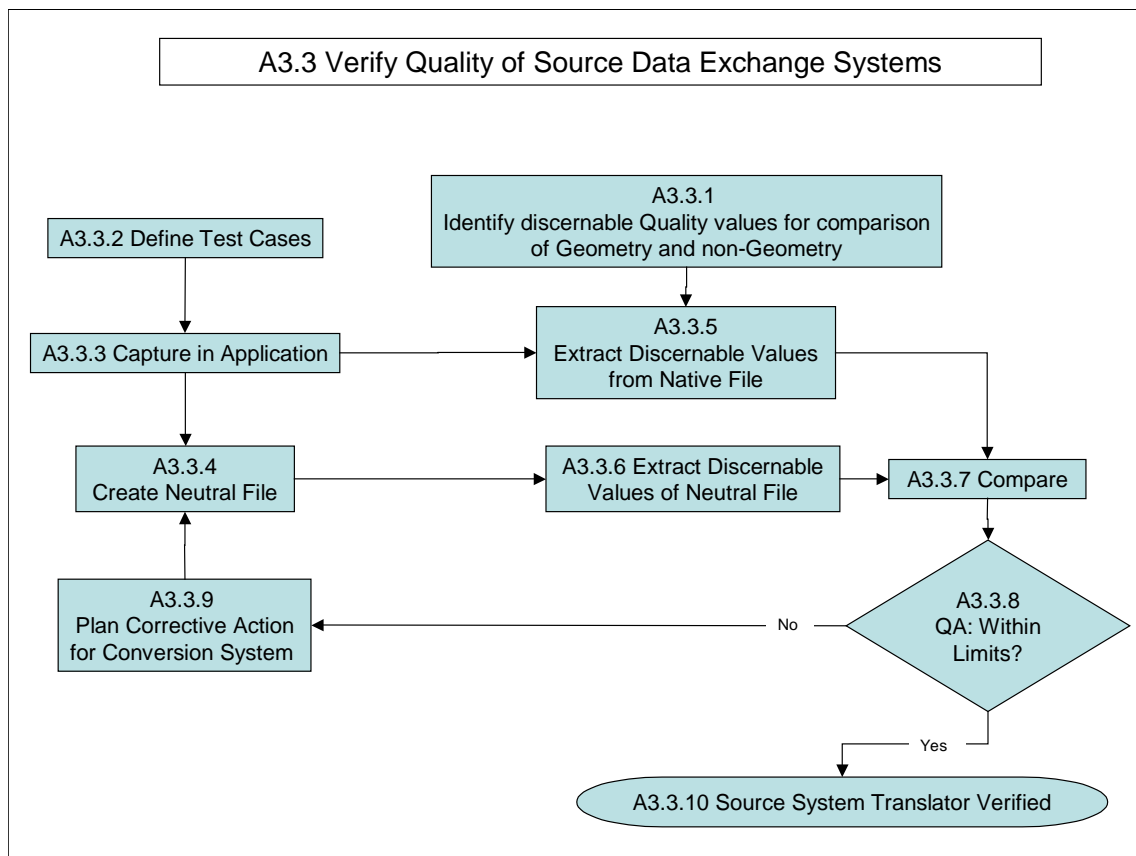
A3.3 Verify Quality of Source Data Exchange Systems

A3.3.1
Identify discernable Quality values for comparison of Geometry and non-Geometry

A3.3.2 Define Test Cases

A3.3.3 Capture in Application

A3.3.5
Extract Discernable Values from Native File

A3.3.4
Create Neutral File

A3.3.6 Extract Discernable Values of Neutral File

A3.3.7 Compare

A3.3.9
Plan Corrective Action for Conversion System

No

A3.3.8
QA: Within Limits?

Yes

A3.3.10 Source System Translator Verified